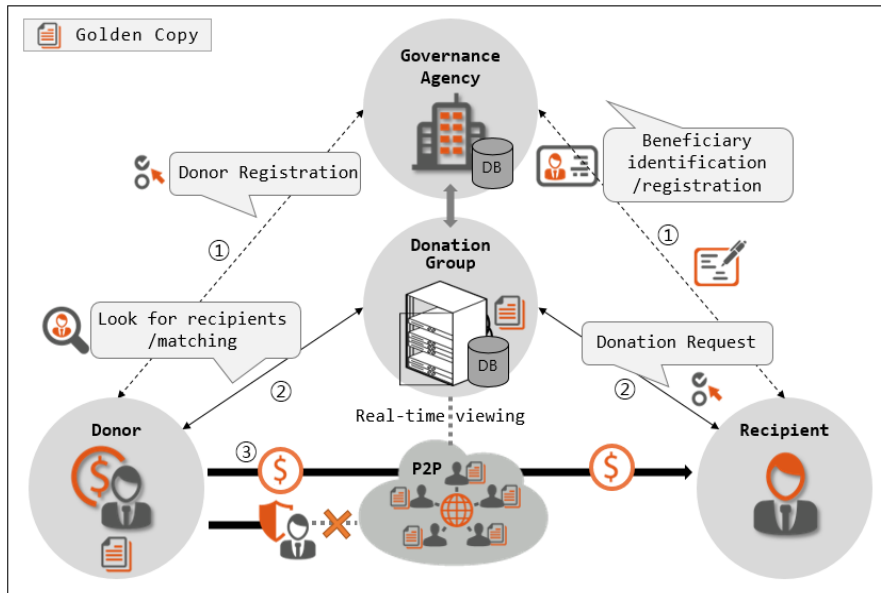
Golden Copy

Governance Agency

DB

Donor Registration

Beneficiary identification /registration

①

①

Donation Group

Look for recipients /matching

Donation Request

DB

②

②

Real-time viewing

Donor

Recipient

③

$

$

P2P